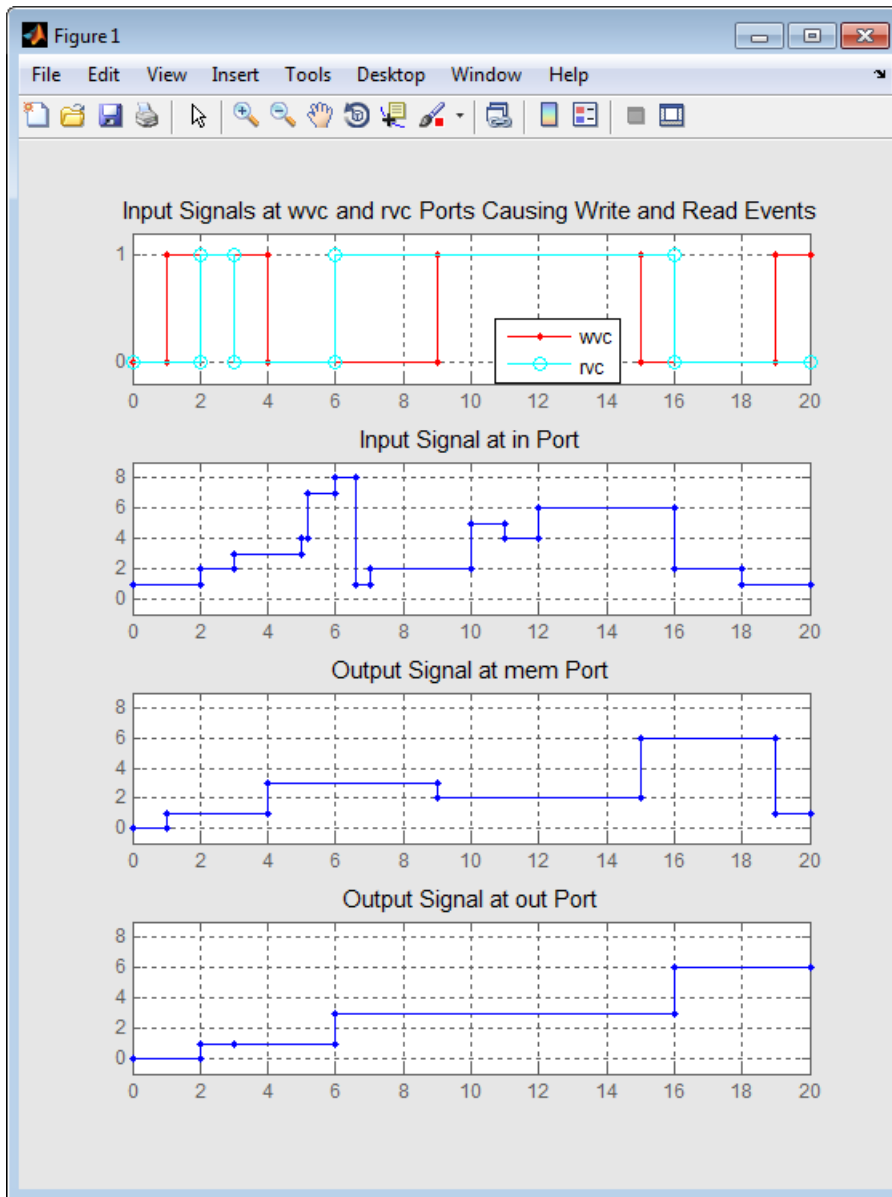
Figure 1

File Edit View Insert Tools Desktop Window Help

Input Signals at wvc and rvc Ports Causing Write and Read Events

1
0
0 2 4 6 8 10 12 14 16 18 20

wvc
rvc

Input Signal at in Port

8
6
4
2
0
0 2 4 6 8 10 12 14 16 18 20

Output Signal at mem Port

8
6
4
2
0
0 2 4 6 8 10 12 14 16 18 20

Output Signal at out Port

8
6
4
2
0
0 2 4 6 8 10 12 14 16 18 20